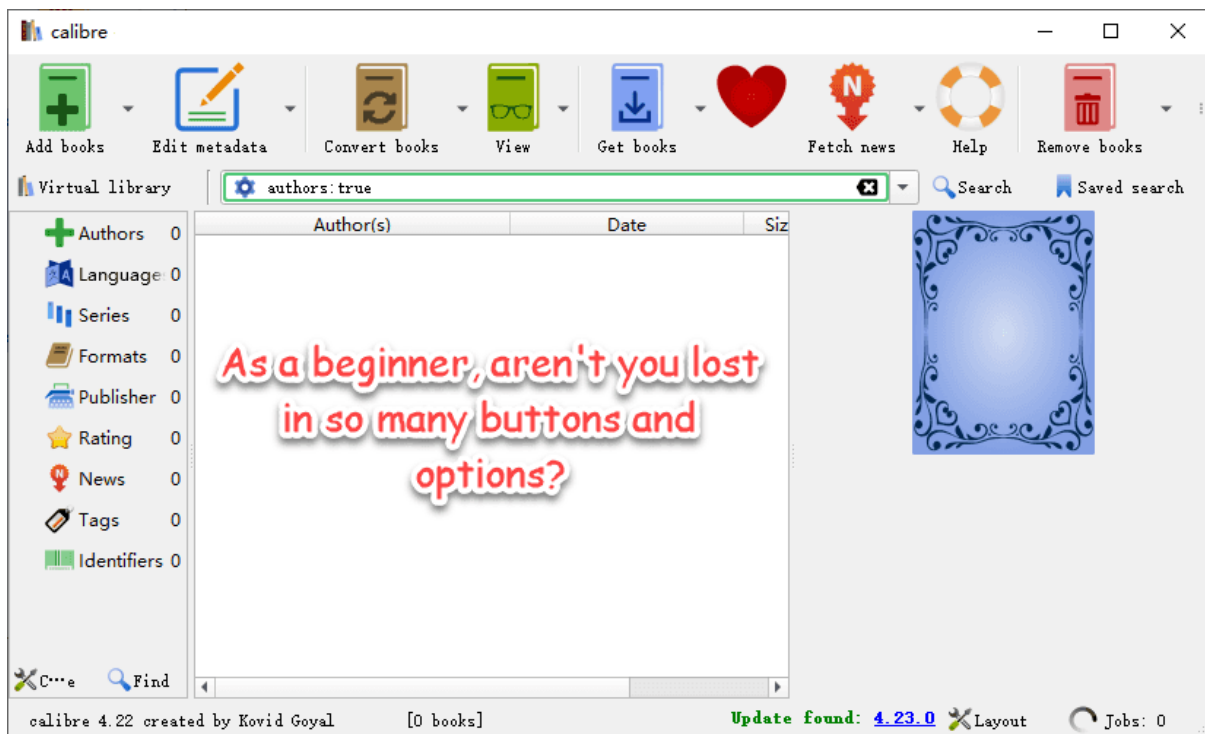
calibre

Add books
Edit metadata
Convert books
View
Get books
Fetch news
Help
Remove books

Virtual library
authors:true
Search
Saved search

Authors 0
Language 0
Series 0
Formats 0
Publisher 0
Rating 0
News 0
Tags 0
Identifiers 0

Author(s)
Date
Siz

As a beginner, aren't you lost in so many buttons and options?

C⋯e
Find

calibre 4.22 created by Kovid Goyal
[0 books]
Update found: 4.23.0
Layout
Jobs: 0